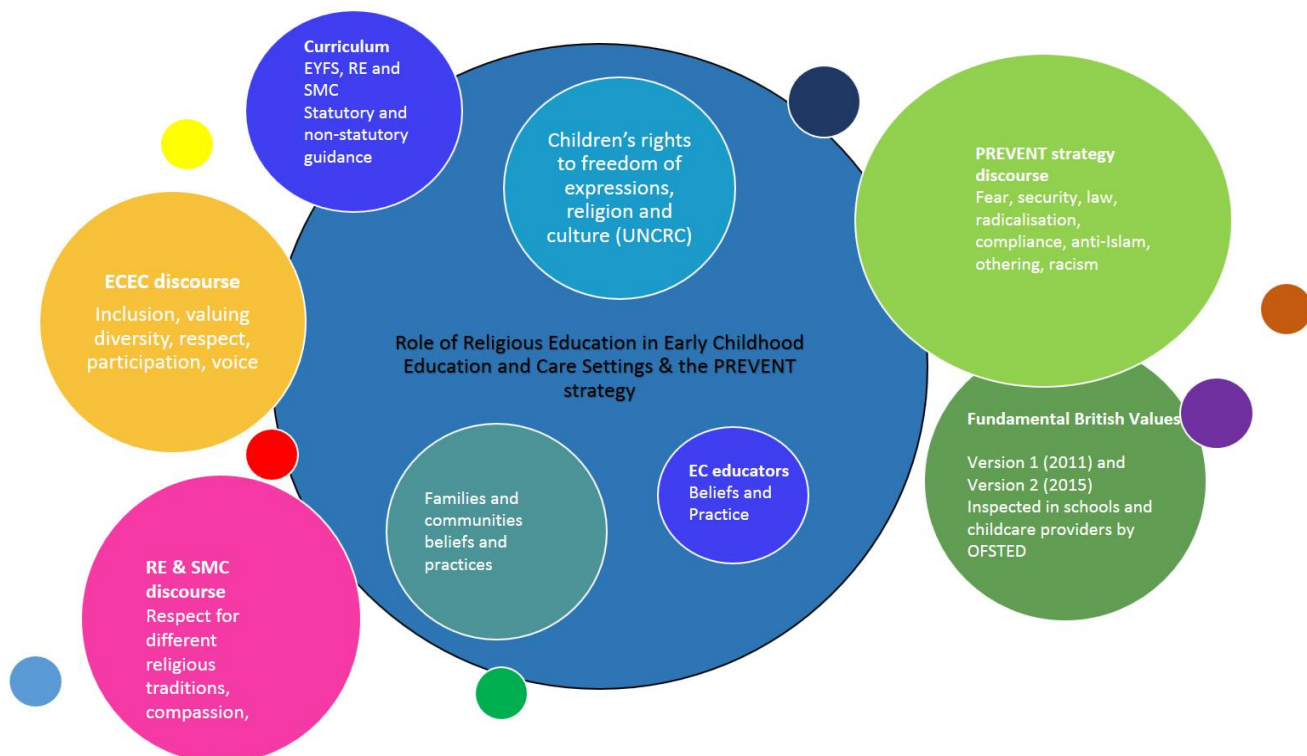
Curriculum
EYFS, RE and SMC
Statutory and non-statutory guidance

Children's rights to freedom of expressions, religion and culture (UNCRC)

PREVENT strategy discourse
Fear, security, law, radicalisation, compliance, anti-Islam, othering, racism

ECEC discourse
Inclusion, valuing diversity, respect, participation, voice

Role of Religious Education in Early Childhood Education and Care Settings & the PREVENT strategy

Fundamental British Values

Version 1 (2011) and Version 2 (2015)
Inspected in schools and childcare providers by OFSTED

Families and communities beliefs and practices

EC educators
Beliefs and Practice

RE & SMC discourse
Respect for different religious traditions, compassion,